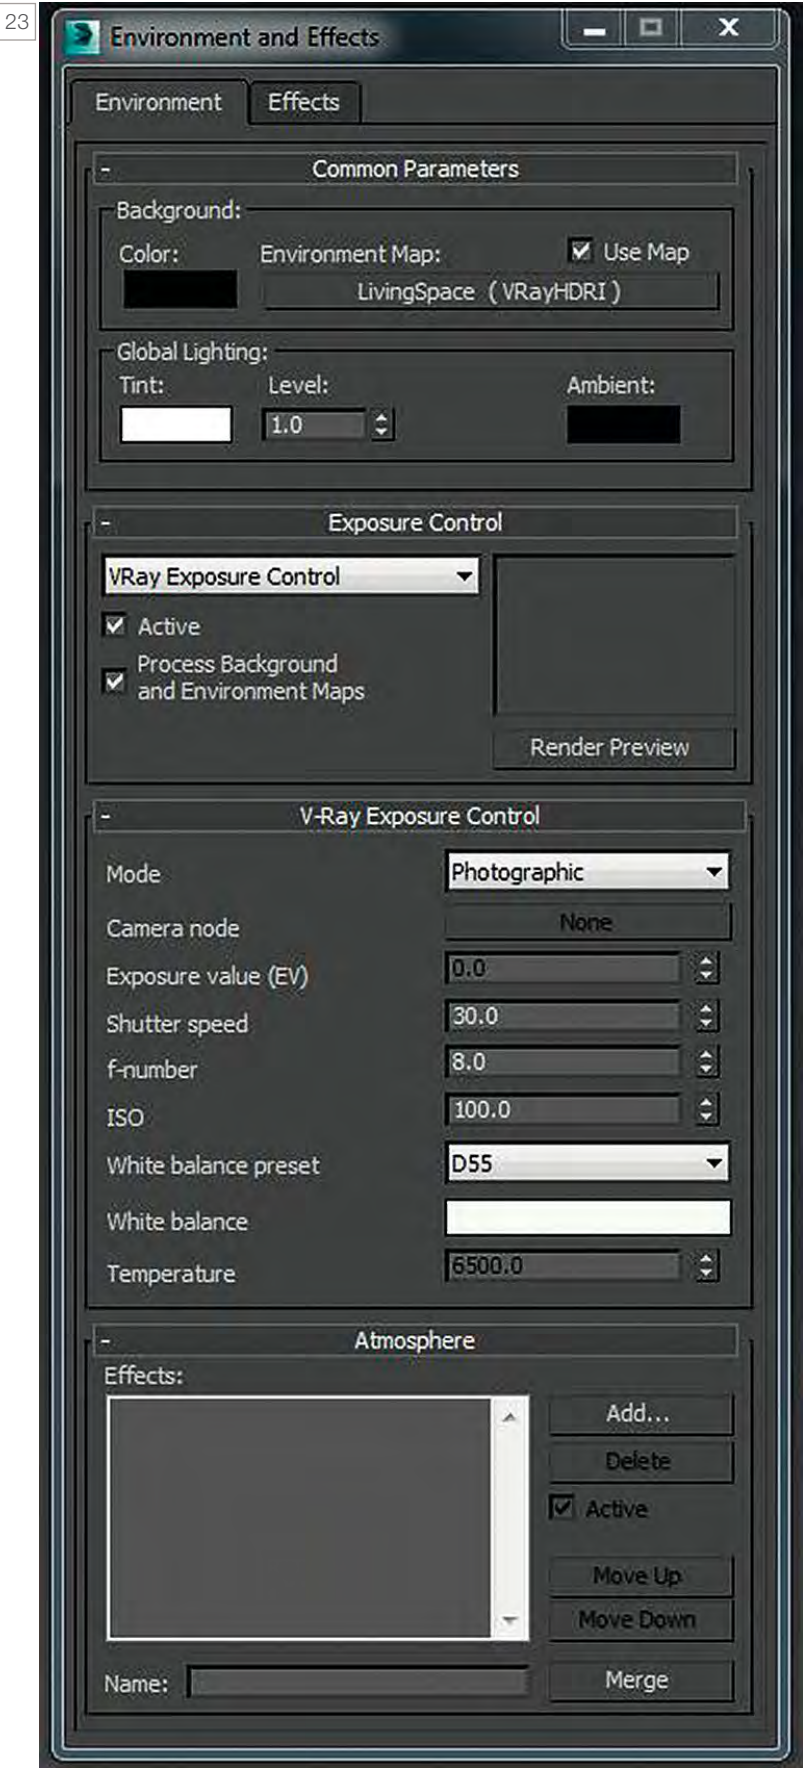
23

Environment and Effects

Environment | Effects

- Common Parameters

Background:

Color: Environment Map: Use Map

LivingSpace ( VRayHDRI )

Global Lighting:

Tint: Level: Ambient:

1.0

- Exposure Control

VRay Exposure Control

Active

Process Background and Environment Maps

Render Preview

- V-Ray Exposure Control

Mode Photographic

Camera node None

Exposure value (EV) 0.0

Shutter speed 30.0

f-number 8.0

ISO 100.0

White balance preset D55

White balance

Temperature 6500.0

- Atmosphere

Effects:

Add...

Delete

Active

Move Up

Move Down

Name:

Merge